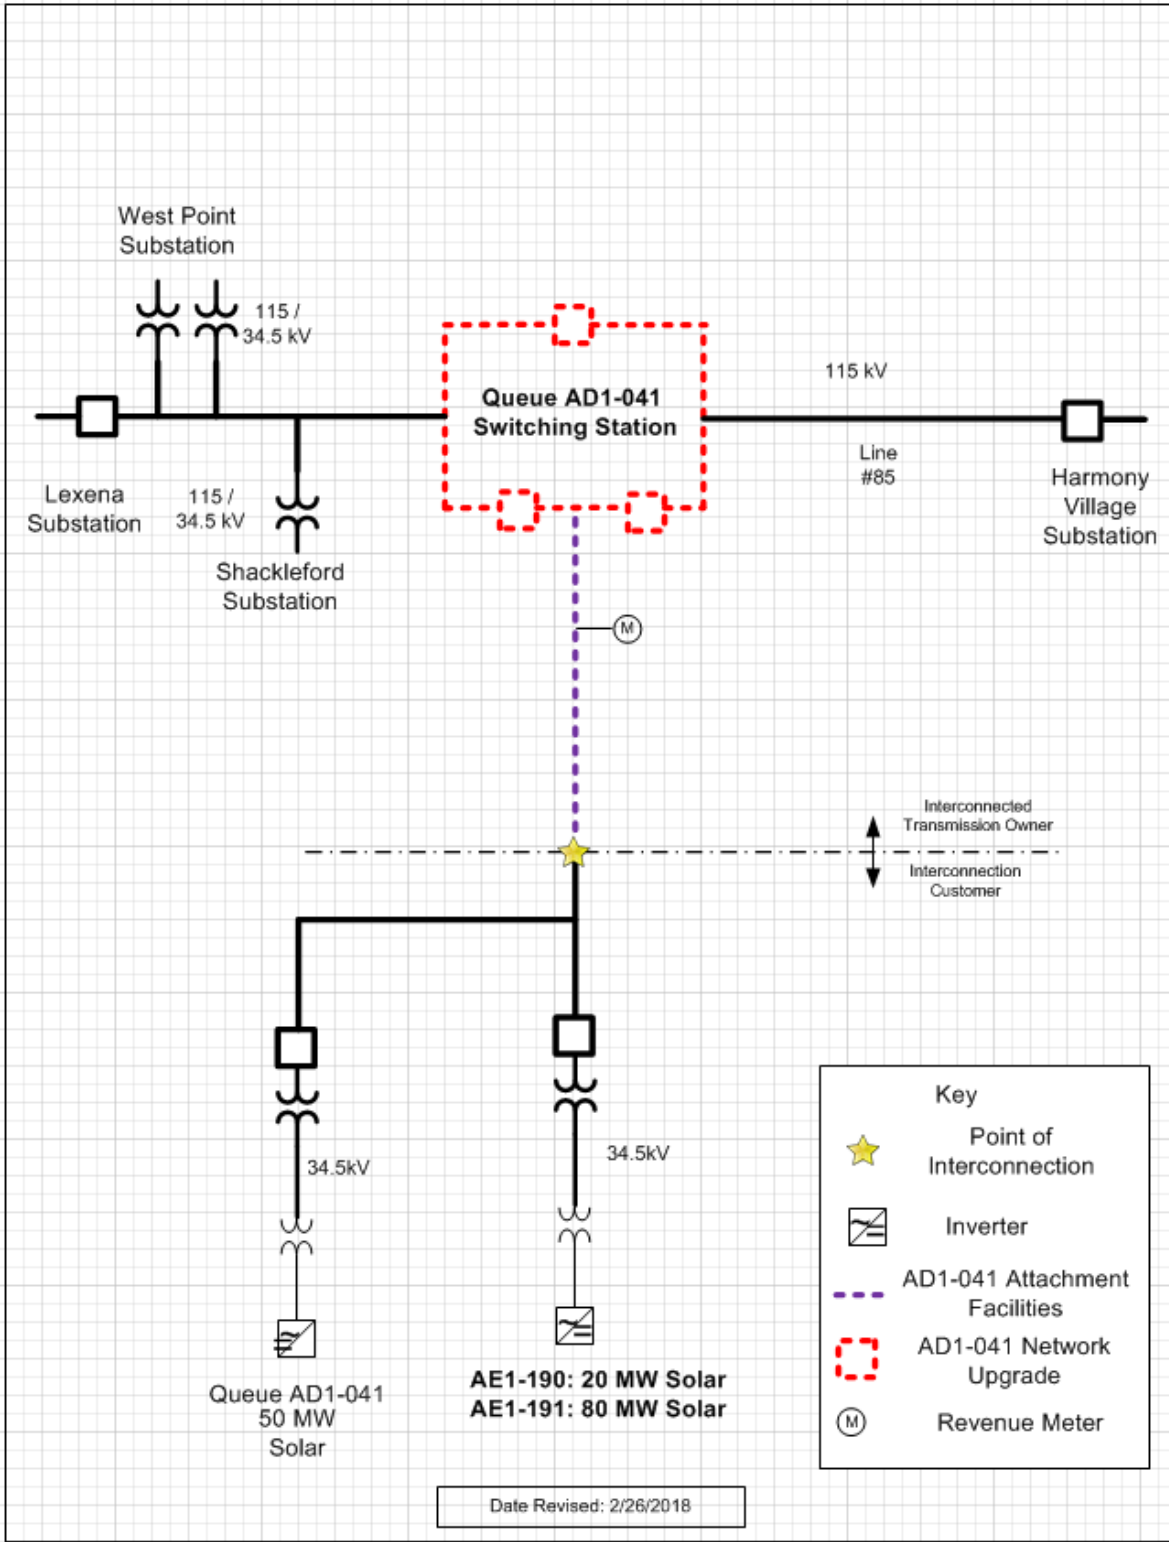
West Point Substation

115 / 34.5 kV

Queue AD1-041 Switching Station

115 kV

Lexena Substation

115 / 34.5 kV

Line #85

Harmony Village Substation

Shackleford Substation

M

Interconnected Transmission Owner

Interconnection Customer

34.5kV

34.5kV

Queue AD1-041 50 MW Solar

AE1-190: 20 MW Solar
AE1-191: 80 MW Solar

Key

Point of Interconnection

Inverter

AD1-041 Attachment Facilities

AD1-041 Network Upgrade

M

Revenue Meter

Date Revised: 2/26/2018